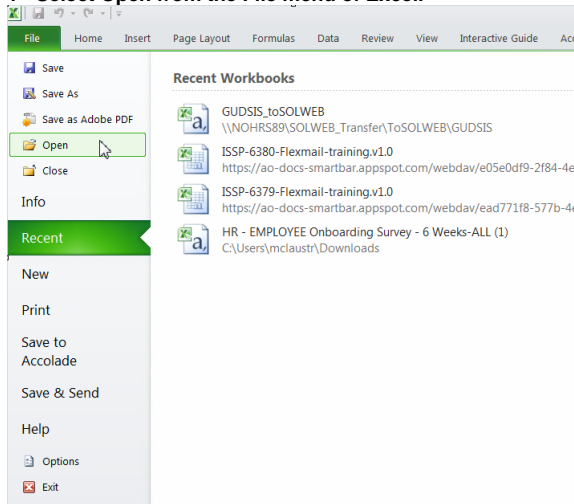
File Home Insert Page Layout Formulas Data Review View Interactive Guide Ac

Save
Save As
Save as Adobe PDF
Open
Close
Info
Recent
New
Print
Save to Accolade
Save & Send
Help
Options
Exit

Recent Workbooks

GUDSIS_toSOLWEB
\\NOHRS89\SOLWEB_Transfer\ToSOLWEB\GUDSIS

ISSP-6380-Flexmail-training.v1.0
https://ao-docs-smartbar.appspot.com/webdav/e05e0df9-2f84-4e

ISSP-6379-Flexmail-training.v1.0
https://ao-docs-smartbar.appspot.com/webdav/ead771f8-577b-4e

HR - EMPLOYEE Onboarding Survey - 6 Weeks-ALL (1)
C:\Users\mclaustr\Downloads